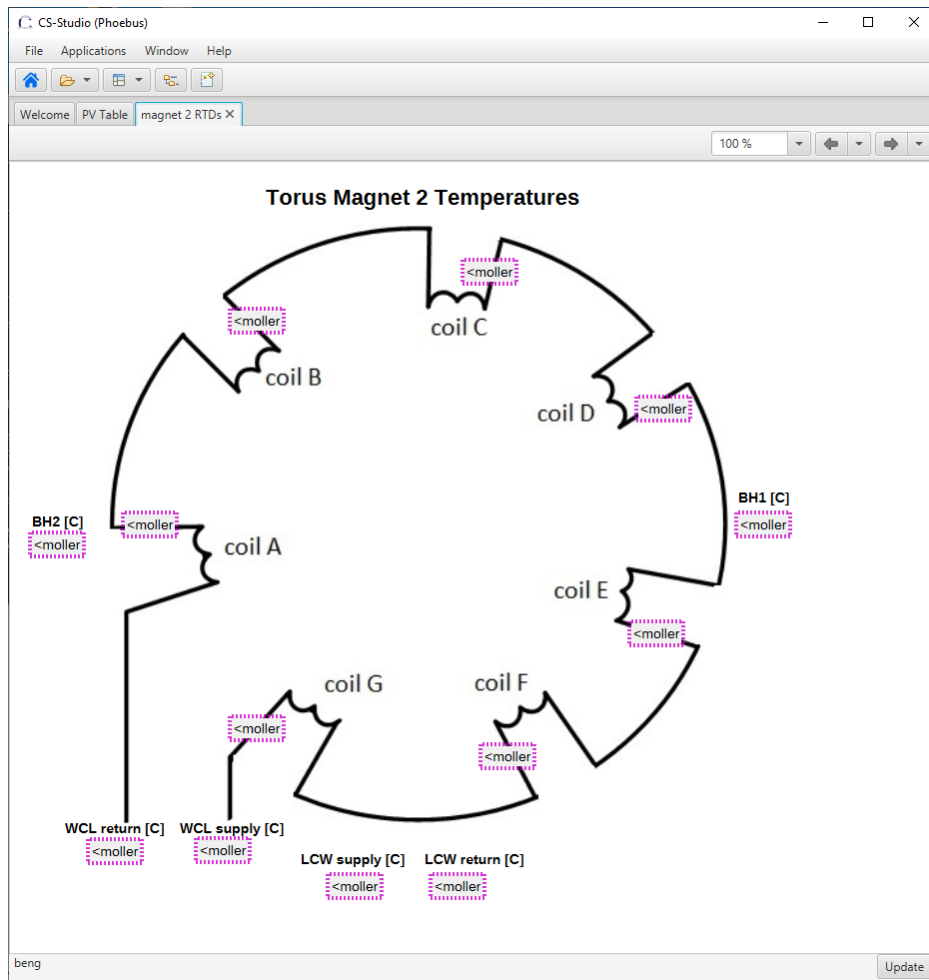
CS-Studio (Phoebus)

File Applications Window Help

Welcome | PV Table | magnet 2 RTDs ×

100 %

Torus Magnet 2 Temperatures

<moller

coil C

<moller

coil B

coil D

<moller

BH1 [C]

<moller

BH2 [C]

<moller

<moller

coil A

coil E

<moller

coil G

coil F

<moller

<moller

WCL return [C]

<moller

WCL supply [C]

<moller

LCW supply [C]

<moller

LCW return [C]

<moller

beng

Update